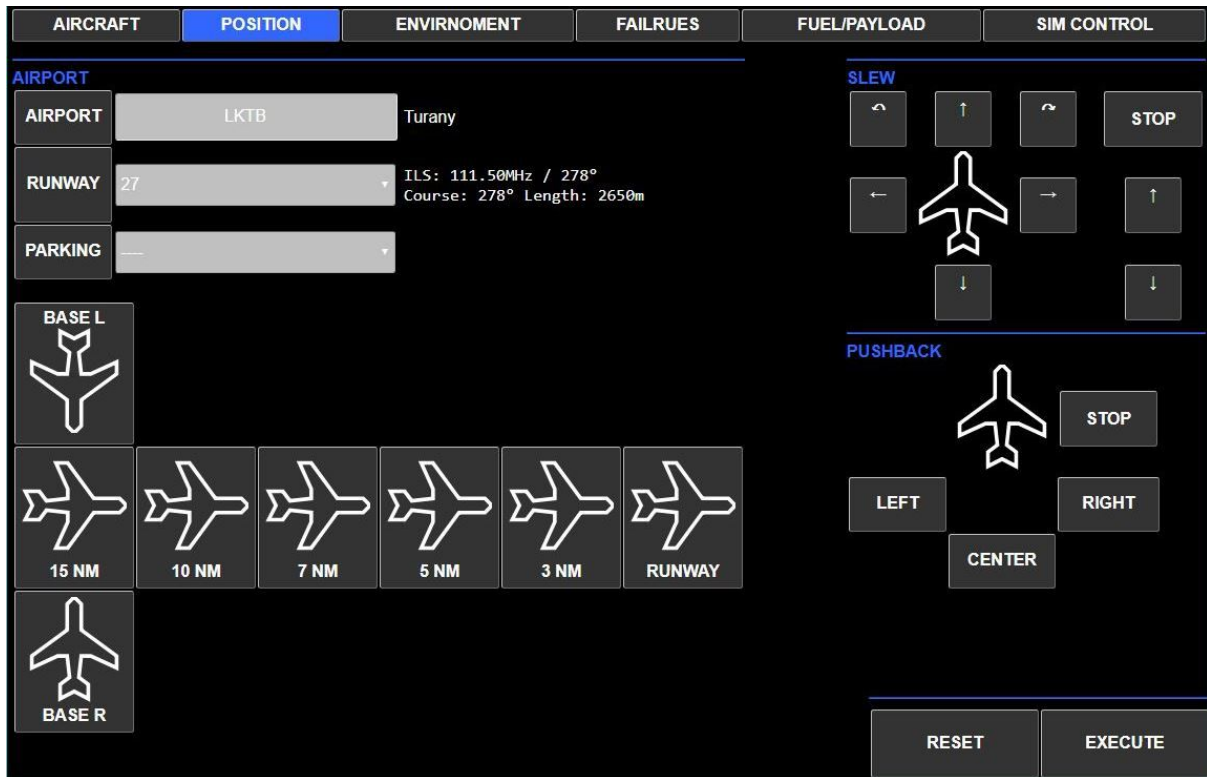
AIRCRAFT POSITION ENVIRNOMENT FAILRUES FUEL/PAYLOAD SIM CONTROL

AIRPORT

AIRPORT LKTB Turany

RUNWAY 27

ILS: 111.50MHz / 278°
Course: 278° Length: 2650m

PARKING ----

BASE L

15 NM 10 NM 7 NM 5 NM 3 NM RUNWAY

BASE R

SLEW

↶ ↑ ↷ STOP

← → ↑

↓ ↓

PUSHBACK

STOP

LEFT RIGHT

CENTER

RESET EXECUTE